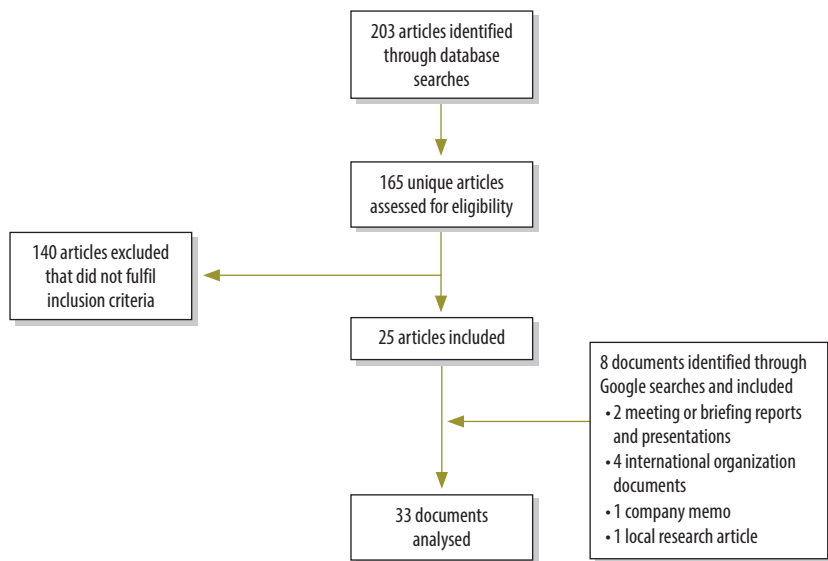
203 articles identified through database searches

165 unique articles assessed for eligibility

140 articles excluded that did not fulfil inclusion criteria

25 articles included

8 documents identified through Google searches and included
• 2 meeting or briefing reports and presentations
• 4 international organization documents
• 1 company memo
• 1 local research article

33 documents analysed